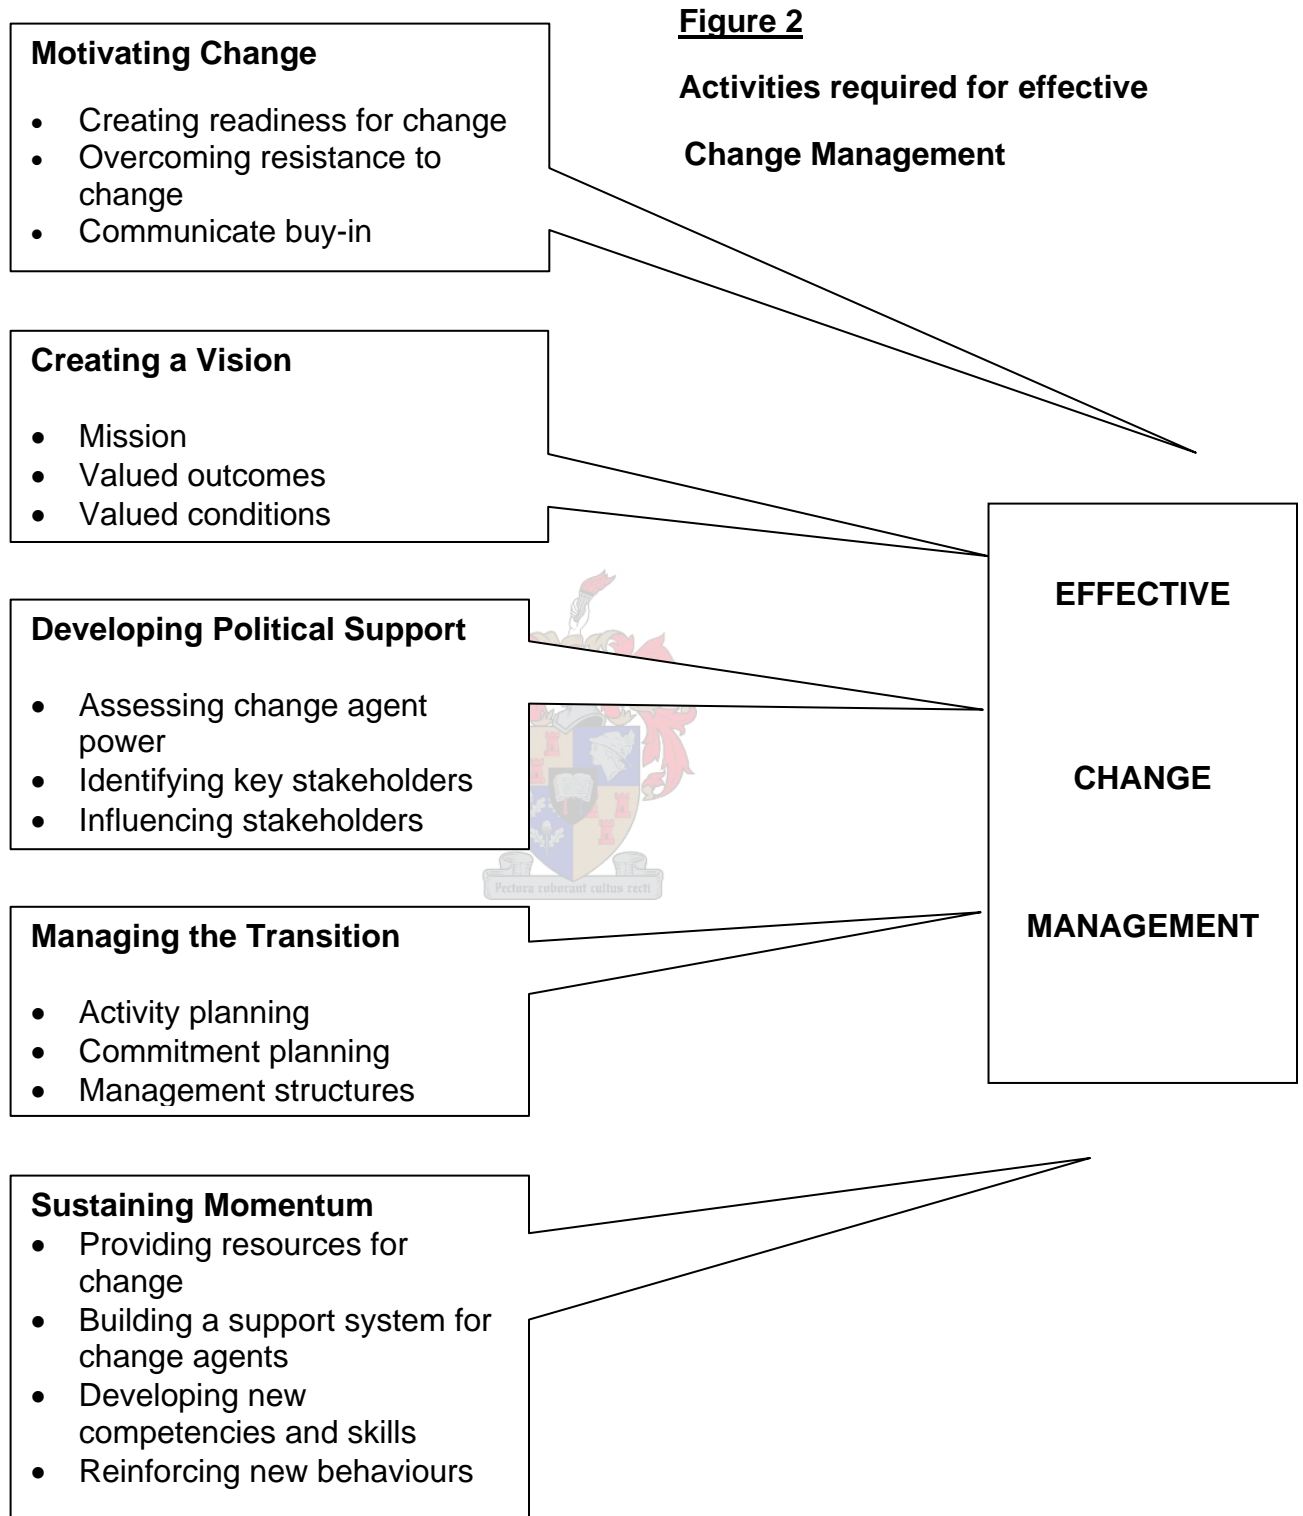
Figure 2

Activities required for effective

Change Management

Motivating Change

- Creating readiness for change
- Overcoming resistance to change
- Communicate buy-in

Creating a Vision

- Mission
- Valued outcomes
- Valued conditions

Developing Political Support

- Assessing change agent power
- Identifying key stakeholders
- Influencing stakeholders

Managing the Transition

- Activity planning
- Commitment planning
- Management structures

Sustaining Momentum

- Providing resources for change
- Building a support system for change agents
- Developing new competencies and skills
- Reinforcing new behaviours

EFFECTIVE

CHANGE

MANAGEMENT

Pectora roborant cultus recti